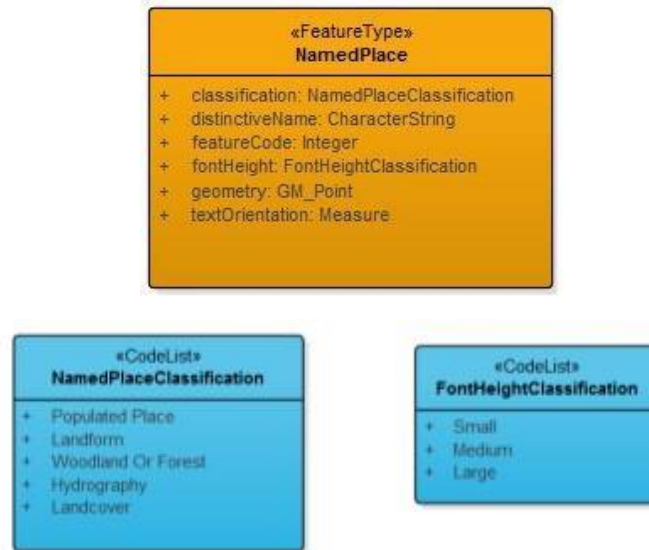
«FeatureType»
NamedPlace

+ classification: NamedPlaceClassification
+ distinctiveName: CharacterString
+ featureCode: Integer
+ fontHeight: FontHeightClassification
+ geometry: GM_Point
+ textOrientation: Measure

«CodeList»
NamedPlaceClassification

+ Populated Place
+ Landform
+ Woodland Or Forest
+ Hydrography
+ Landcover

«CodeList»
FontHeightClassification

+ Small
+ Medium
+ Large